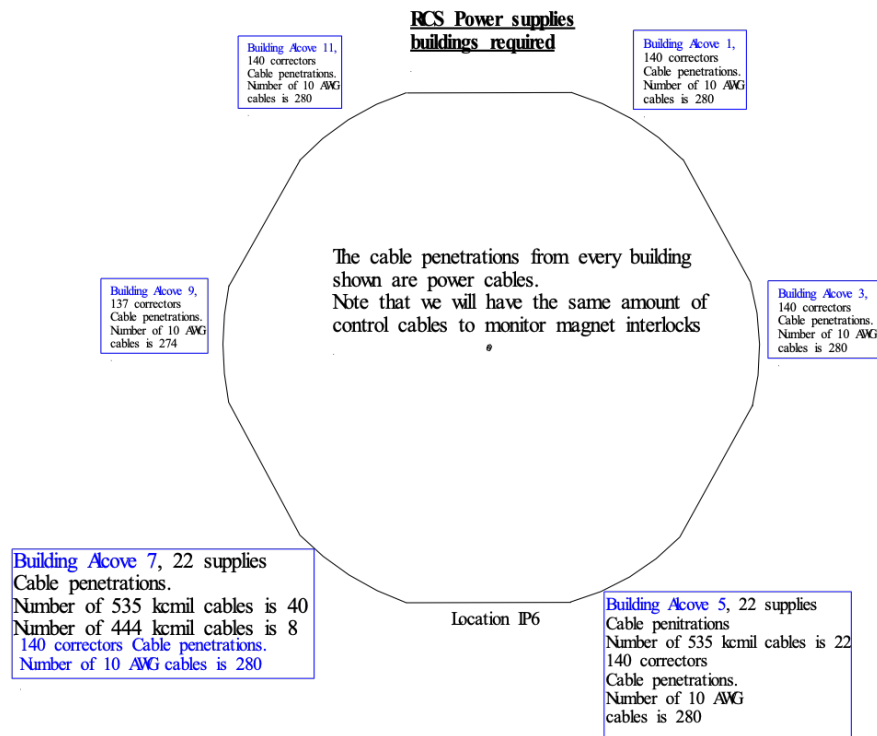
RCS Power supplies buildings required

Building Alcove 11, 140 correctors Cable penetrations. Number of 10 AWG cables is 280

Building Alcove 1, 140 correctors Cable penetrations. Number of 10 AWG cables is 280

The cable penetrations from every building shown are power cables.
Note that we will have the same amount of control cables to monitor magnet interlocks

Building Alcove 9, 137 correctors Cable penetrations. Number of 10 AWG cables is 274

Building Alcove 3, 140 correctors Cable penetrations. Number of 10 AWG cables is 280

Building Alcove 7, 22 supplies
Cable penetrations.
Number of 535 kcmil cables is 40
Number of 444 kcmil cables is 8
140 correctors Cable penetrations.
Number of 10 AWG cables is 280

Location IP6

Building Alcove 5, 22 supplies
Cable penitrations
Number of 535 kcmil cables is 22
140 correctors
Cable penetrations.
Number of 10 AWG cables is 280